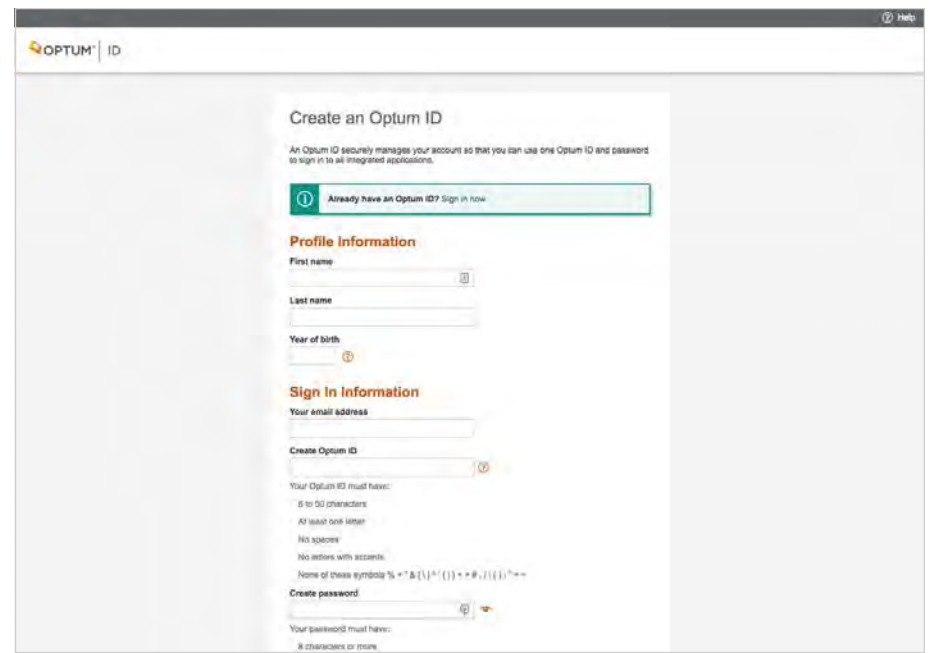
Help

OPTUM | ID

Create an Optum ID

An Optum ID securely manages your account so that you can use one Optum ID and password to sign in to all integrated applications.

Already have an Optum ID? Sign in now

Profile Information

First name

Last name

Year of birth

Sign In Information

Your email address

Create Optum ID

Your Optum ID must have:

6 to 50 characters

At least one letter

No spaces

No letters with accents

None of these symbols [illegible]

Create password

Your password must have:

8 characters or more